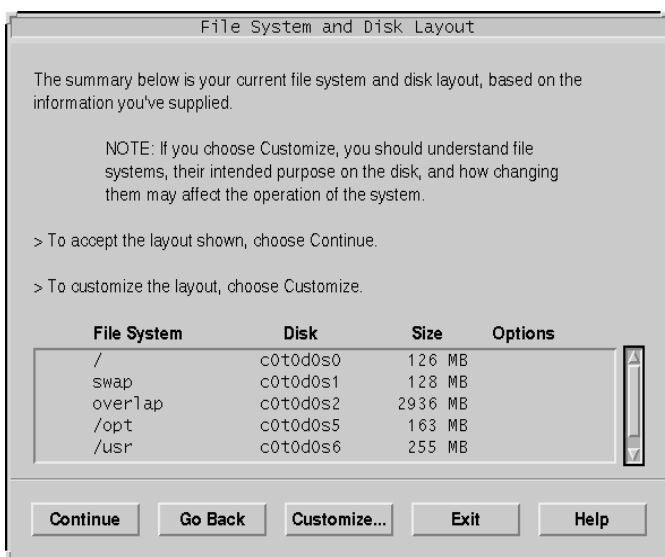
File System and Disk Layout

The summary below is your current file system and disk layout, based on the information you've supplied.

NOTE: If you choose Customize, you should understand file systems, their intended purpose on the disk, and how changing them may affect the operation of the system.

> To accept the layout shown, choose Continue.

> To customize the layout, choose Customize.

| File System | Disk | Size | Options |
|---|---|---|---|
| / | c0t0d0s0 | 126 MB | |
| swap | c0t0d0s1 | 128 MB | |
| overlap | c0t0d0s2 | 2936 MB | |
| /opt | c0t0d0s5 | 163 MB | |
| /usr | c0t0d0s6 | 255 MB | |

Continue Go Back Customize... Exit Help